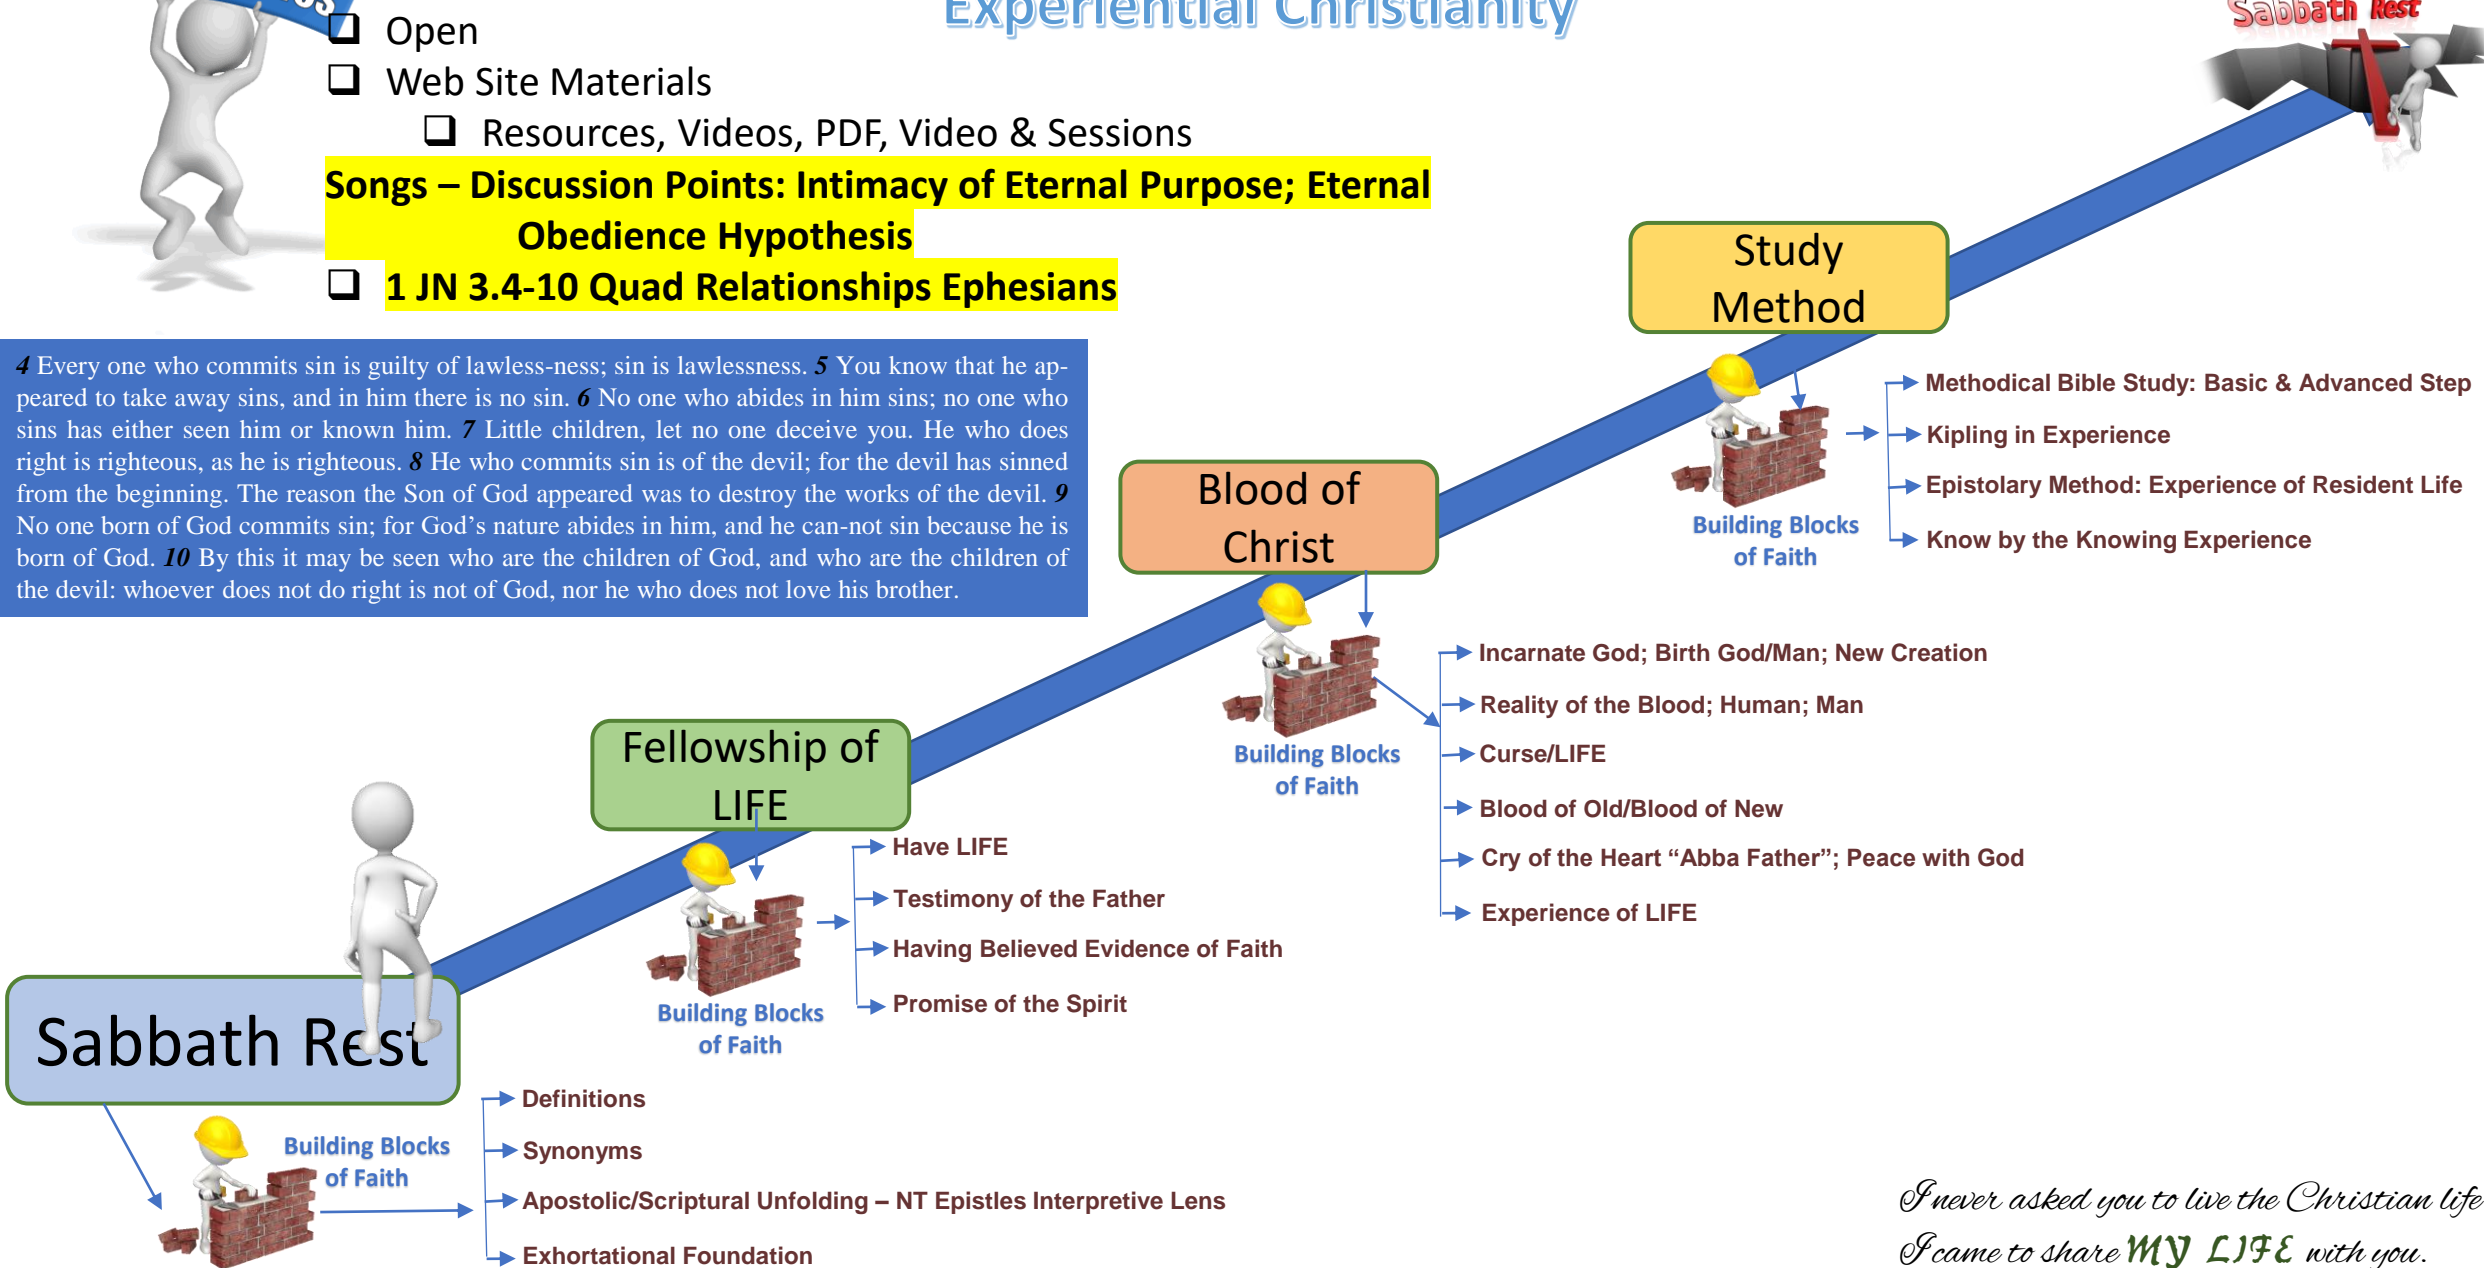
Experiential Christianity

Sabbath Rest

Open

Web Site Materials

Resources, Videos, PDF, Video & Sessions

Songs – Discussion Points: Intimacy of Eternal Purpose; Eternal Obedience Hypothesis

1 JN 3.4-10 Quad Relationships Ephesians

4 Every one who commits sin is guilty of lawless-ness; sin is lawlessness. 5 You know that he appeared to take away sins, and in him there is no sin. 6 No one who abides in him sins; no one who sins has either seen him or known him. 7 Little children, let no one deceive you. He who does right is righteous, as he is righteous. 8 He who commits sin is of the devil; for the devil has sinned from the beginning. The reason the Son of God appeared was to destroy the works of the devil. 9 No one born of God commits sin; for God's nature abides in him, and he can-not sin because he is born of God. 10 By this it may be seen who are the children of God, and who are the children of the devil: whoever does not do right is not of God, nor he who does not love his brother.

Study Method

Building Blocks of Faith

Methodical Bible Study: Basic & Advanced Step

Kipling in Experience

Epistolary Method: Experience of Resident Life

Know by the Knowing Experience

Blood of Christ

Building Blocks of Faith

Incarnate God; Birth God/Man; New Creation

Reality of the Blood; Human; Man

Curse/LIFE

Blood of Old/Blood of New

Cry of the Heart "Abba Father"; Peace with God

Experience of LIFE

Fellowship of LIFE

Building Blocks of Faith

Have LIFE

Testimony of the Father

Having Believed Evidence of Faith

Promise of the Spirit

Sabbath Rest

Building Blocks of Faith

Definitions

Synonyms

Apostolic/Scriptural Unfolding – NT Epistles Interpretive Lens

Exhortational Foundation

I never asked you to live the Christian life
I came to share MY LIFE with you.